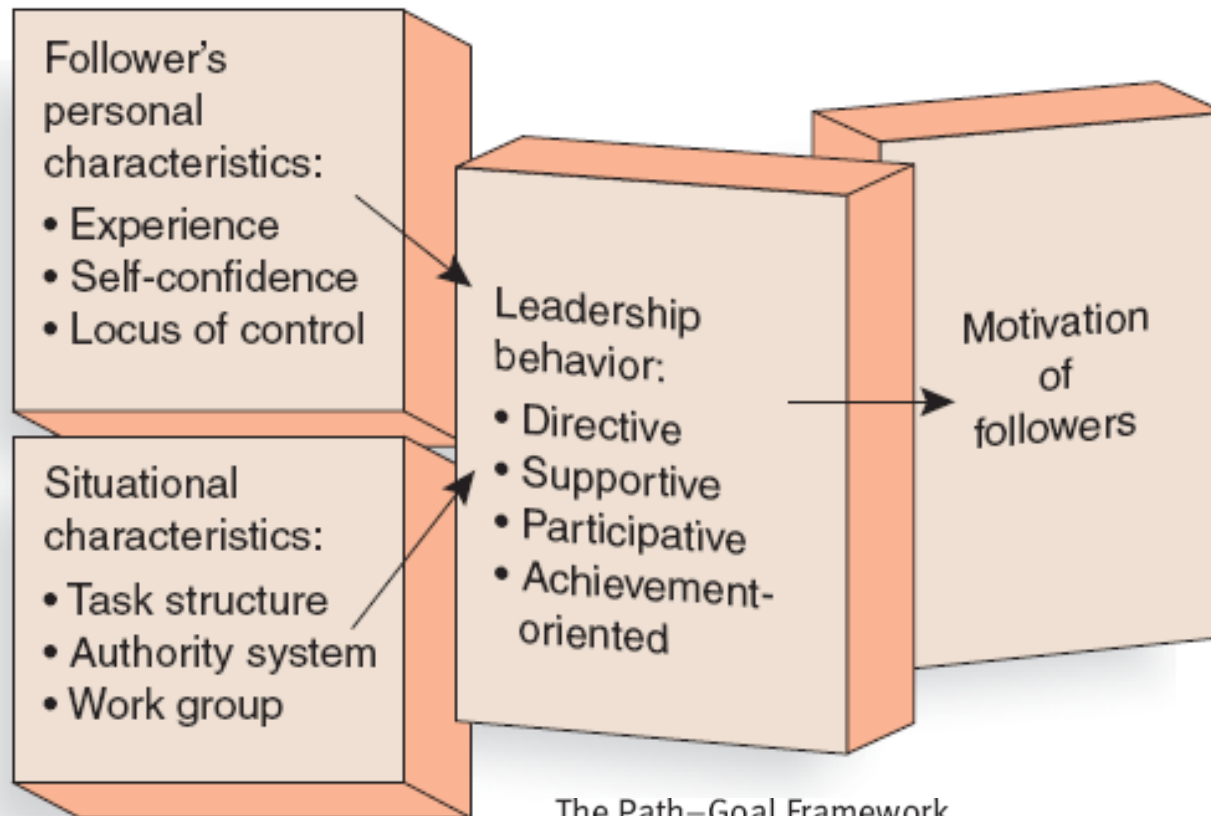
Follower's personal characteristics:
• Experience
• Self-confidence
• Locus of control

Situational characteristics:
• Task structure
• Authority system
• Work group

Leadership behavior:
• Directive
• Supportive
• Participative
• Achievement-oriented

Motivation of followers

The Path–Goal Framework